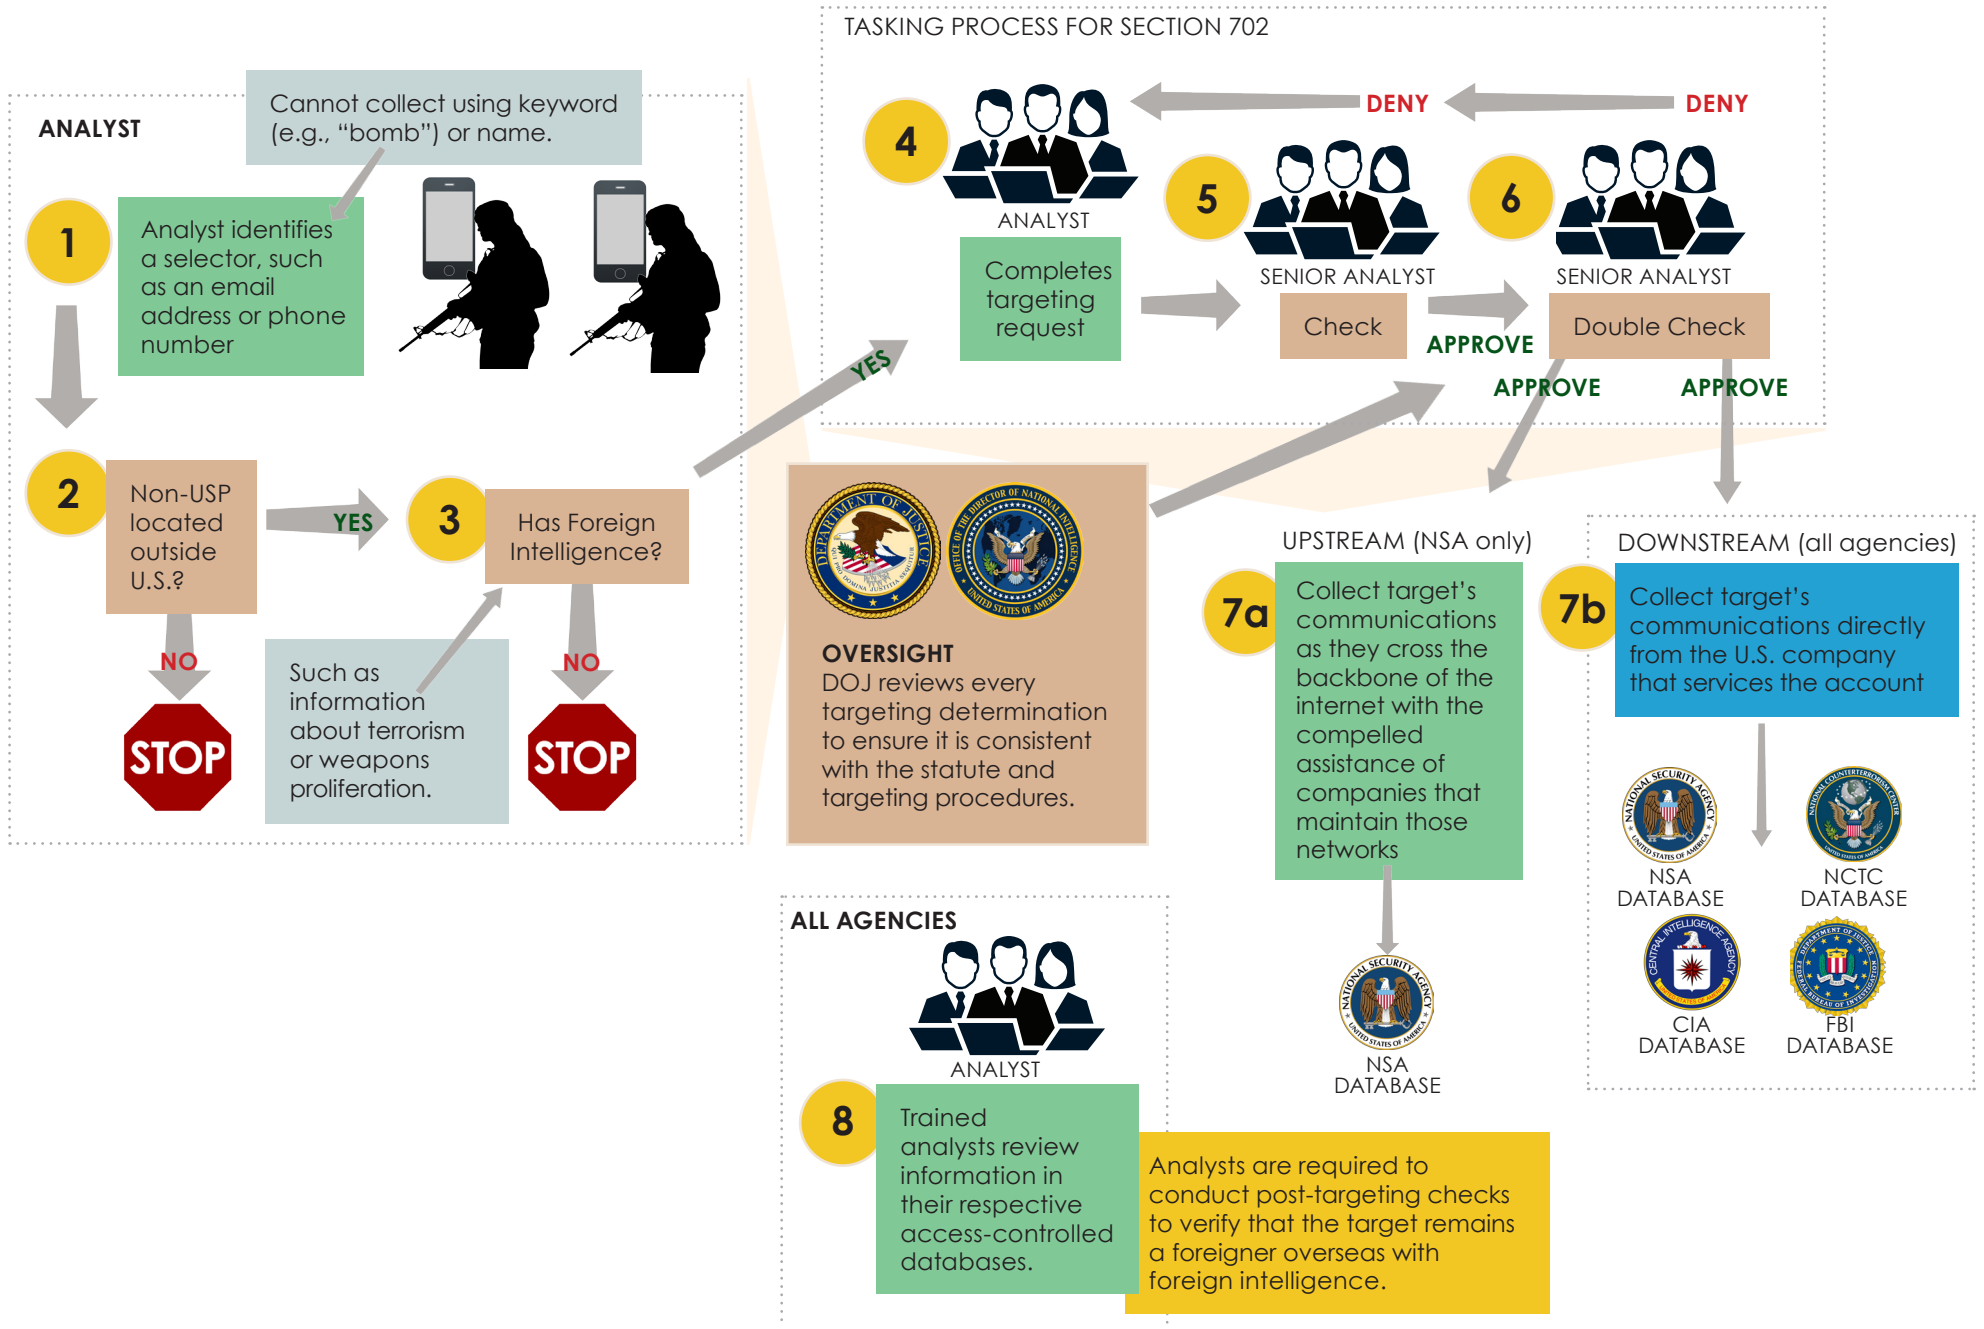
TASKING PROCESS FOR SECTION 702

ANALYST

Cannot collect using keyword (e.g., “bomb”) or name.

1

Analyst identifies a selector, such as an email address or phone number

2

Non-USP located outside U.S.?

YES

3

Has Foreign Intelligence?

NO

STOP

Such as information about terrorism or weapons proliferation.

NO

STOP

YES

4

ANALYST

Completes targeting request

DENY

DENY

5

SENIOR ANALYST

Check

APPROVE

6

SENIOR ANALYST

Double Check

APPROVE

APPROVE

OVERSIGHT
DOJ reviews every targeting determination to ensure it is consistent with the statute and targeting procedures.

UPSTREAM (NSA only)

7a

Collect target’s communications as they cross the backbone of the internet with the compelled assistance of companies that maintain those networks

NSA DATABASE

DOWNSTREAM (all agencies)

7b

Collect target’s communications directly from the U.S. company that services the account

NSA DATABASE

NCTC DATABASE

CIA DATABASE

FBI DATABASE

ALL AGENCIES

ANALYST

8

Trained analysts review information in their respective access-controlled databases.

Analysts are required to conduct post-targeting checks to verify that the target remains a foreigner overseas with foreign intelligence.